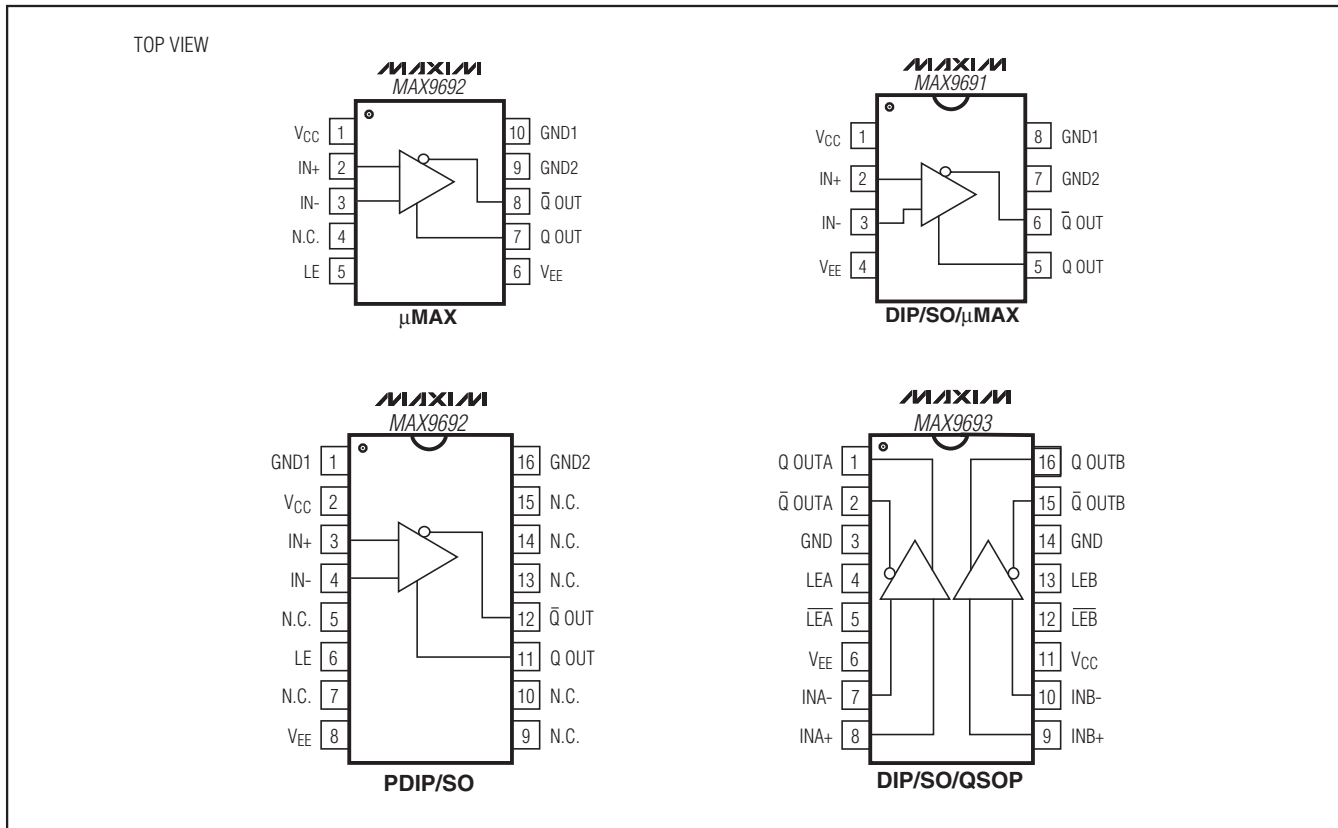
TOP VIEW

MAXIM
MAX9692

$V_{CC}$ 1
IN+ 2
IN- 3
N.C. 4
LE 5

10 GND1
9 GND2
8 $\bar{Q}$ OUT
7 Q OUT
6 $V_{EE}$

μMAX

MAXIM
MAX9691

$V_{CC}$ 1
IN+ 2
IN- 3
$V_{EE}$ 4

8 GND1
7 GND2
6 $\bar{Q}$ OUT
5 Q OUT

DIP/SO/μMAX

MAXIM
MAX9692

GND1 1
$V_{CC}$ 2
IN+ 3
IN- 4
N.C. 5
LE 6
N.C. 7
$V_{EE}$ 8

16 GND2
15 N.C.
14 N.C.
13 N.C.
12 $\bar{Q}$ OUT
11 Q OUT
10 N.C.
9 N.C.

PDIP/SO

MAXIM
MAX9693

Q OUTA 1
$\bar{Q}$ OUTA 2
GND 3
LEA 4
$\overline{LEA}$ 5
$V_{EE}$ 6
INA- 7
INA+ 8

16 Q OUTB
15 $\bar{Q}$ OUTB
14 GND
13 LEB
12 $\overline{LEB}$
11 $V_{CC}$
10 INB-
9 INB+

DIP/SO/QSOP